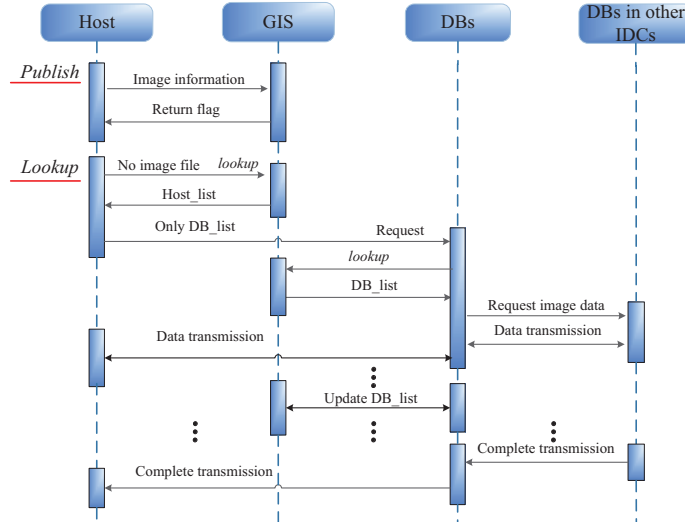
Host

GIS

DBs

DBs in other IDCs

Publish

Image information

Return flag

Lookup

No image file

lookup

Host_list

Only DB_list

Request

lookup

DB_list

Request image data

Data transmission

Data transmission

Update DB_list

Complete transmission

Complete transmission